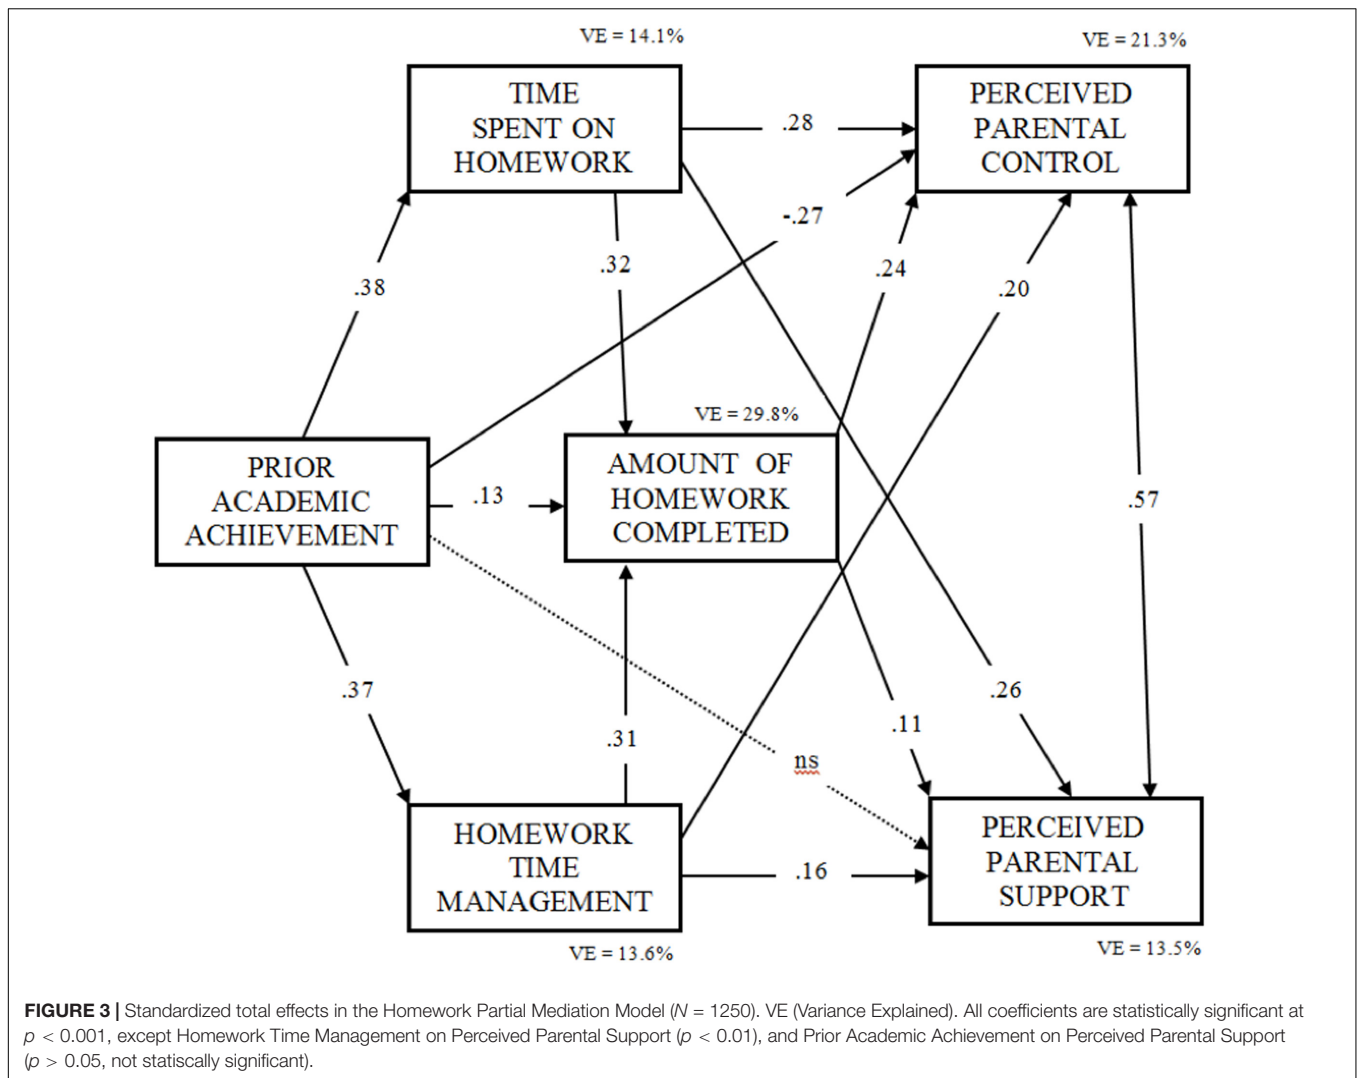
VE = 14.1%

VE = 21.3%

TIME SPENT ON HOMEWORK

.28

PERCEIVED PARENTAL CONTROL

-.27

.32

.24

.20

.38

VE = 29.8%

PRIOR ACADEMIC ACHIEVEMENT

.13

AMOUNT OF HOMEWORK COMPLETED

.57

.37

.26

.11

.31

ns

HOMEWORK TIME MANAGEMENT

.16

PERCEIVED PARENTAL SUPPORT

VE = 13.6%

VE = 13.5%

**FIGURE 3 |** Standardized total effects in the Homework Partial Mediation Model ($N$ = 1250). VE (Variance Explained). All coefficients are statistically significant at $p$ < 0.001, except Homework Time Management on Perceived Parental Support ($p$ < 0.01), and Prior Academic Achievement on Perceived Parental Support ($p$ > 0.05, not statiscally significant).